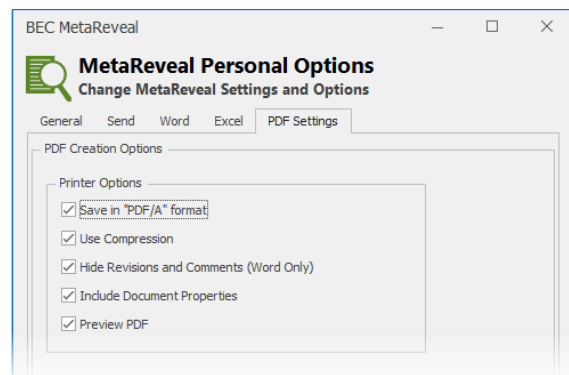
BEC MetaReveal

MetaReveal Personal Options
Change MetaReveal Settings and Options

General | Send | Word | Excel | PDF Settings

PDF Creation Options

Printer Options

Save in "PDF/A" format

Use Compression

Hide Revisions and Comments (Word Only)

Include Document Properties

Preview PDF